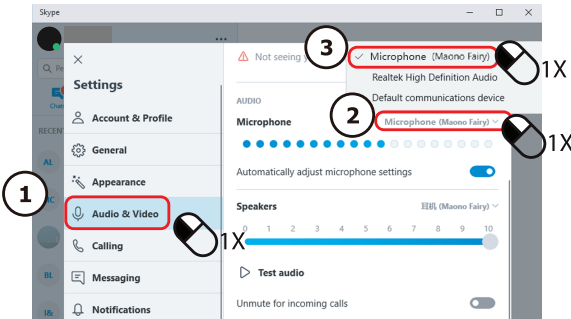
Skype

Q

Chat

RECEN

AL

BL

I&

Settings

Account & Profile

General

Appearance

Audio & Video

Calling

Messaging

Notifications

1

1X

Not seeing y

AUDIO

Microphone

Microphone (Maono Fairy)

Automatically adjust microphone settings

Speakers

耳机 (Maono Fairy)

0 1 2 3 4 5 6 7 8 9 10

Test audio

Unmute for incoming calls

2

1X

3

✓ Microphone (Maono Fairy)

Realtek High Definition Audio

Default communications device

1X